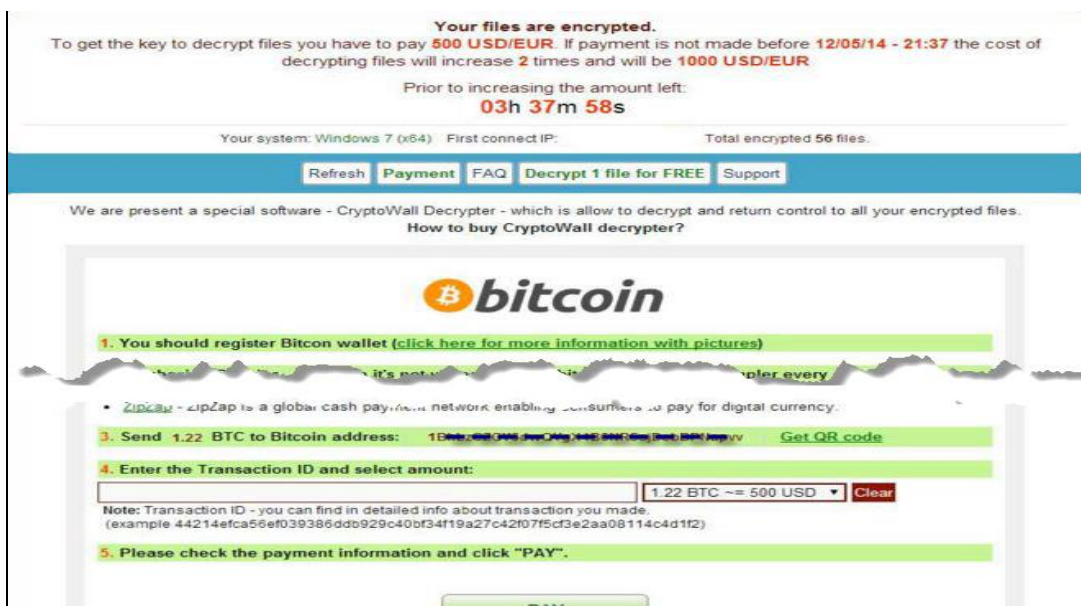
Your files are encrypted.

To get the key to decrypt files you have to pay 500 USD/EUR. If payment is not made before 12/05/14 - 21:37 the cost of decrypting files will increase 2 times and will be 1000 USD/EUR

Prior to increasing the amount left:
03h 37m 58s

Your system: Windows 7 (x64) First connect IP: Total encrypted 56 files.

Refresh Payment FAQ Decrypt 1 file for FREE Support

We are present a special software - CryptoWall Decrypter - which is allow to decrypt and return control to all your encrypted files.
How to buy CryptoWall decrypter?

bitcoin

1. You should register Bitcon wallet (click here for more information with pictures)

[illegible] it's not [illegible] pler every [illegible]

• ZipZap - ZipZap is a global cash payment network enabling consumers to pay for digital currency.

3. Send 1.22 BTC to Bitcoin address: 1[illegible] Get QR code

4. Enter the Transaction ID and select amount:

1.22 BTC ~= 500 USD Clear

Note: Transaction ID - you can find in detailed info about transaction you made.
(example 44214efca56ef039386ddb929c40bf34f19a27c42f07f5cf3e2aa08114c4d1f2)

5. Please check the payment information and click "PAY".

PAY